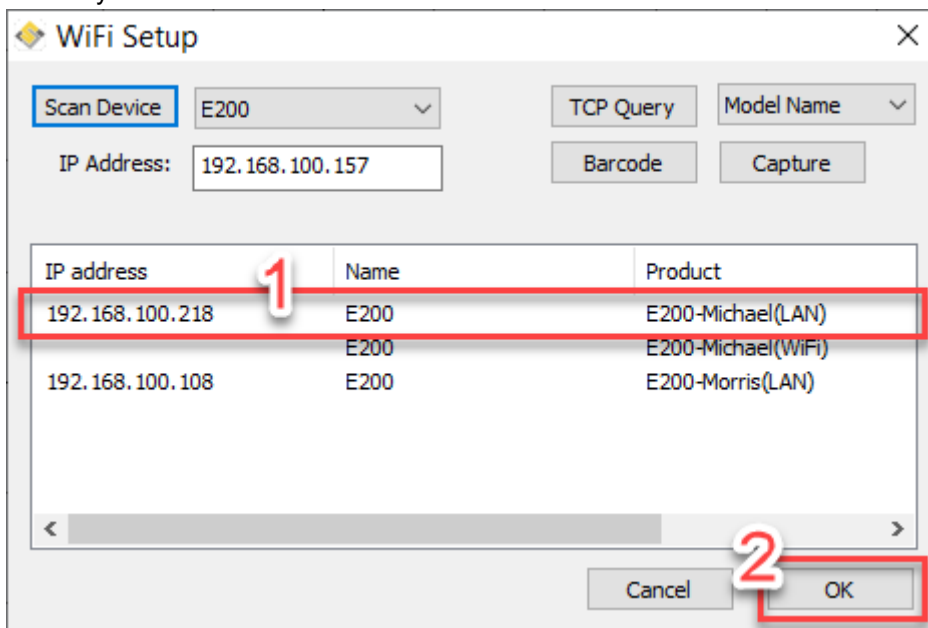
WiFi Setup

Scan Device E200

IP Address: 192.168.100.157

TCP Query Model Name

Barcode Capture

1

| IP address | Name | Product |
|---|---|---|
| 192.168.100.218 | E200 | E200-Michael(LAN) |
| | E200 | E200-Michael(WiFi) |
| 192.168.100.108 | E200 | E200-Morris(LAN) |

2

Cancel OK